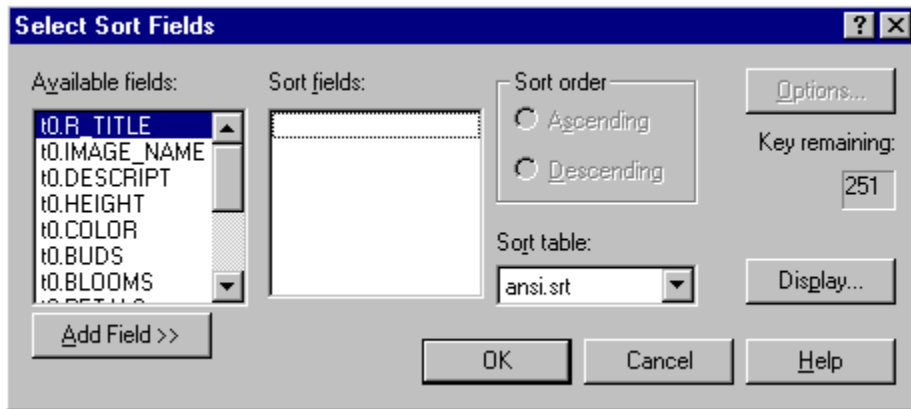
Select Sort Fields

?

Available fields:

t0.R_TITLE
t0.IMAGE_NAME
t0.DESCRIPT
t0.HEIGHT
t0.COLOR
t0.BUDS
t0.BLOOMS
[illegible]

Add Field >>

Sort fields:

Sort order

Ascending

Descending

Sort table:

ansi.srt

Options...

Key remaining:

251

Display...

OK

Cancel

Help